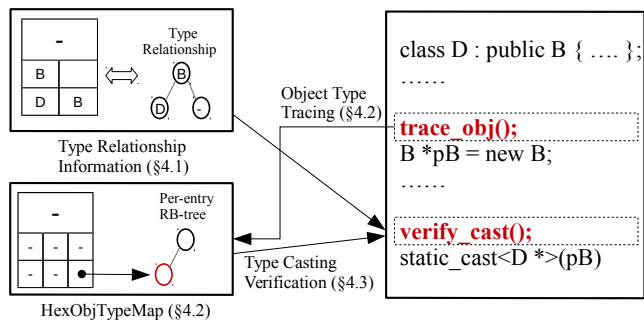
-

| B | |
|---|---|
| D | B |

Type Relationship

B

D

-

Type Relationship Information (§4.1)

-

| - | - | - |
|---|---|---|
| - | - | |

Per-entry RB-tree

HexObjTypeMap (§4.2)

Object Type Tracing (§4.2)

Type Casting Verification (§4.3)

class D : public B { …. };
……

trace_obj();
B *pB = new B;
……

verify_cast();
static_cast<D *>(pB)